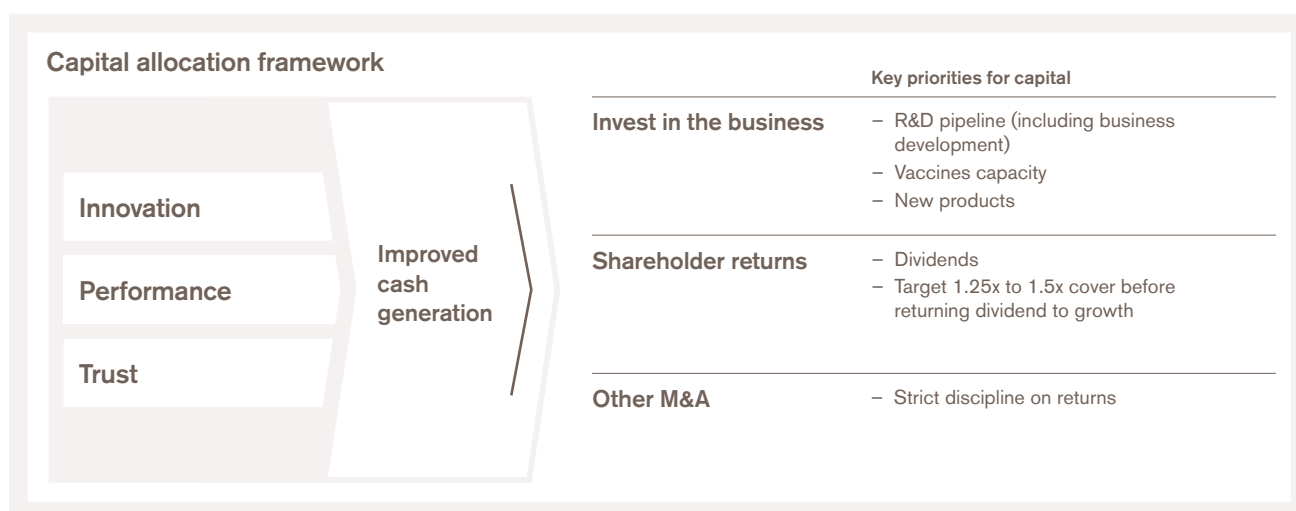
Capital allocation framework

Innovation

Performance

Trust

Improved cash generation

| | Key priorities for capital |
|---|---|
| Invest in the business | – R&D pipeline (including business development)<br>– Vaccines capacity<br>– New products |
| Shareholder returns | – Dividends<br>– Target 1.25x to 1.5x cover before returning dividend to growth |
| Other M&A | – Strict discipline on returns |